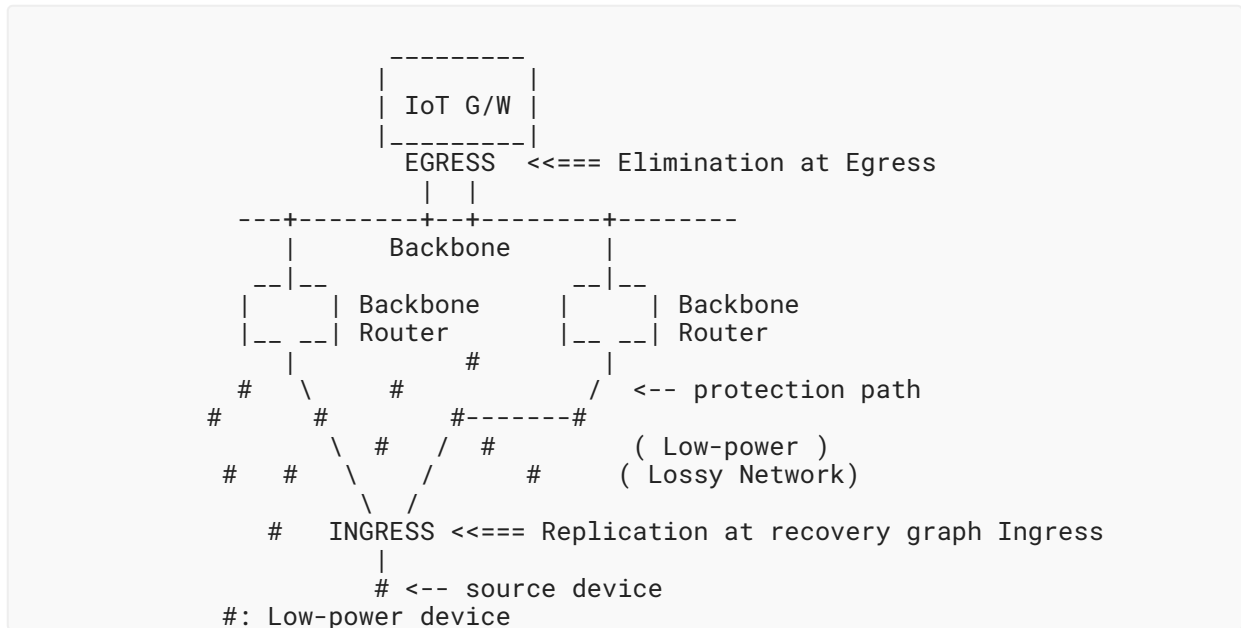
IoT G/W

EGRESS <<=== Elimination at Egress

Backbone

Backbone Router

Backbone Router

<-- protection path

( Low-power )
( Lossy Network)

INGRESS <<=== Replication at recovery graph Ingress

# <-- source device

#: Low-power device